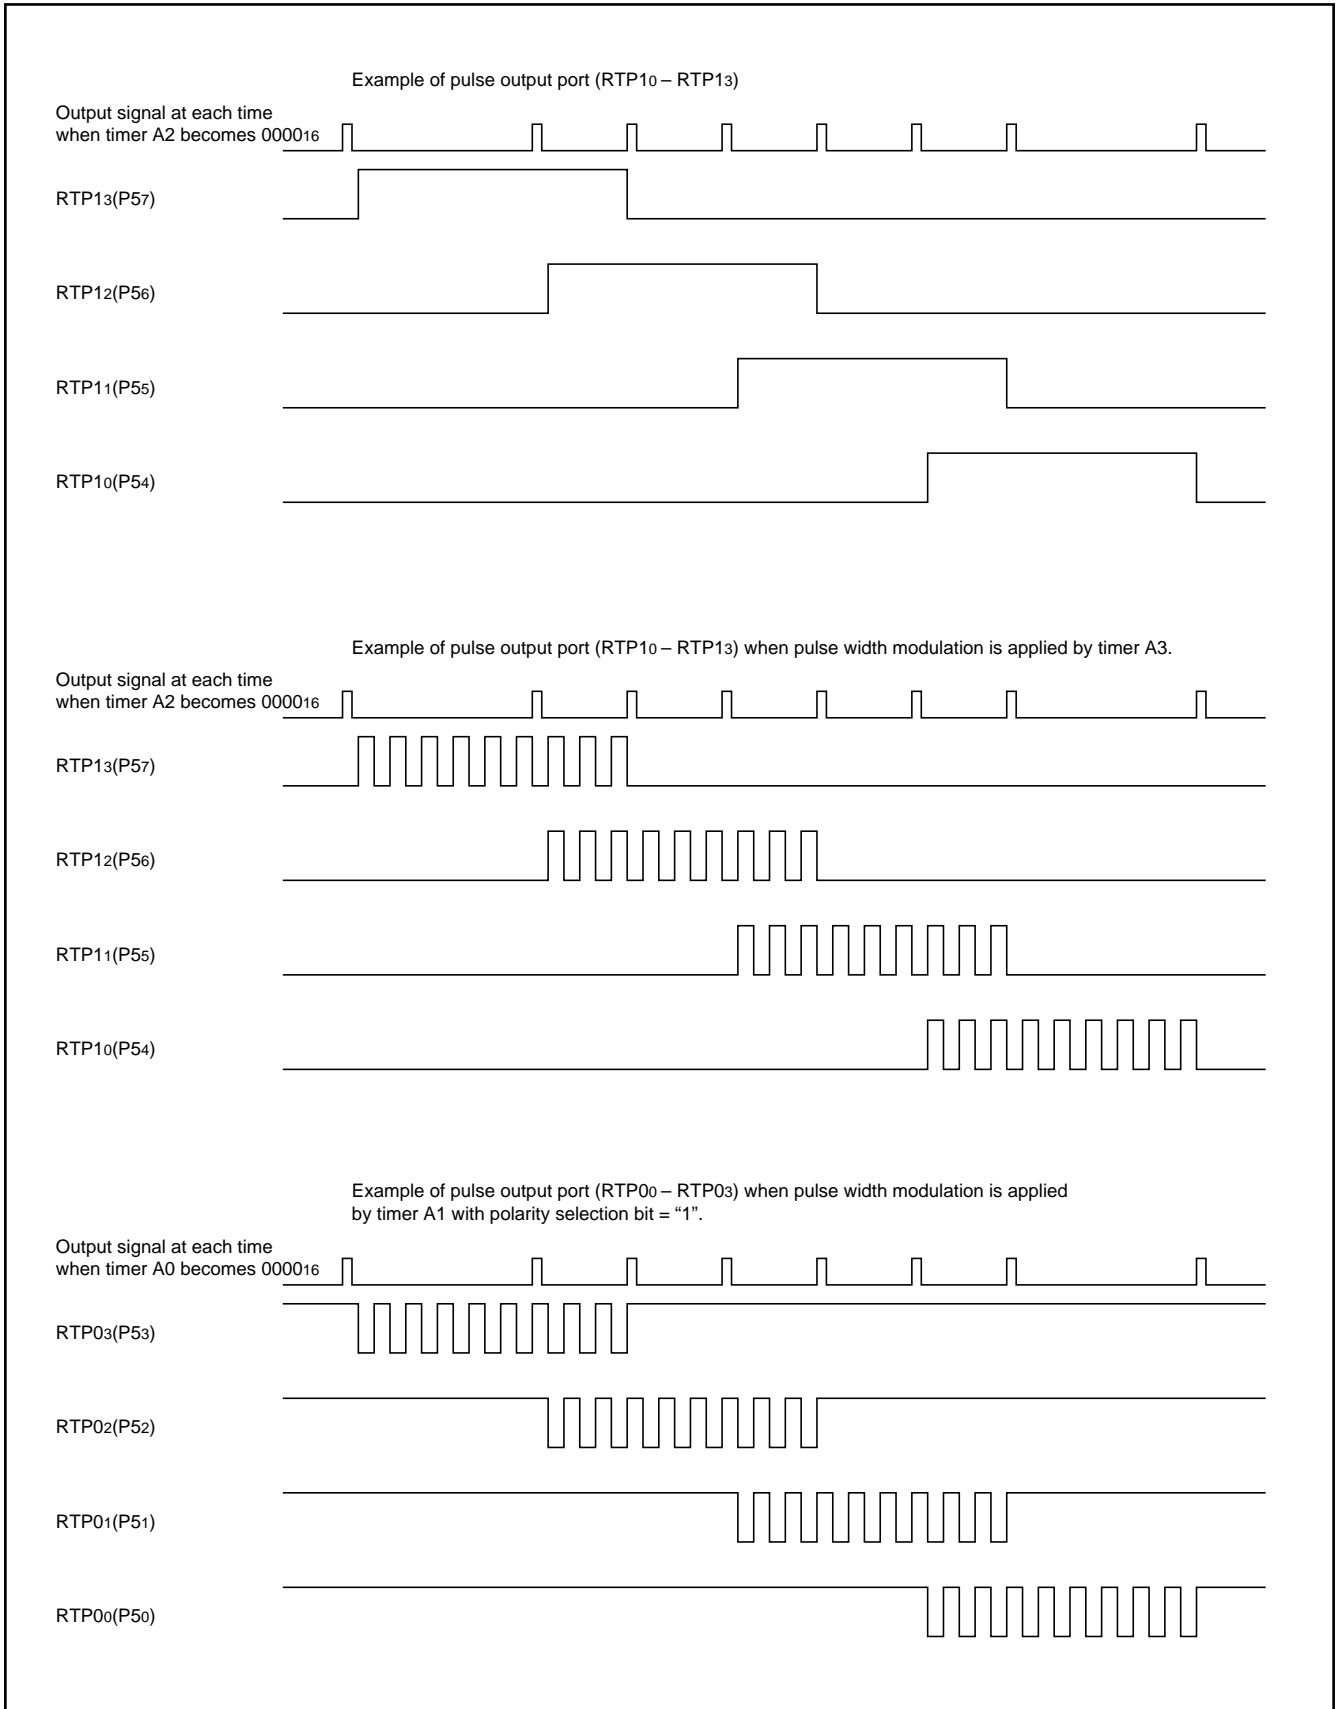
Example of pulse output port ($RTP1_0$ – $RTP1_3$)

Output signal at each time when timer A2 becomes $0000_{16}$

$RTP1_3(P5_7)$

$RTP1_2(P5_6)$

$RTP1_1(P5_5)$

$RTP1_0(P5_4)$

Example of pulse output port ($RTP1_0$ – $RTP1_3$) when pulse width modulation is applied by timer A3.

Output signal at each time when timer A2 becomes $0000_{16}$

$RTP1_3(P5_7)$

$RTP1_2(P5_6)$

$RTP1_1(P5_5)$

$RTP1_0(P5_4)$

Example of pulse output port ($RTP0_0$ – $RTP0_3$) when pulse width modulation is applied by timer A1 with polarity selection bit = “1”.

Output signal at each time when timer A0 becomes $0000_{16}$

$RTP0_3(P5_3)$

$RTP0_2(P5_2)$

$RTP0_1(P5_1)$

$RTP0_0(P5_0)$